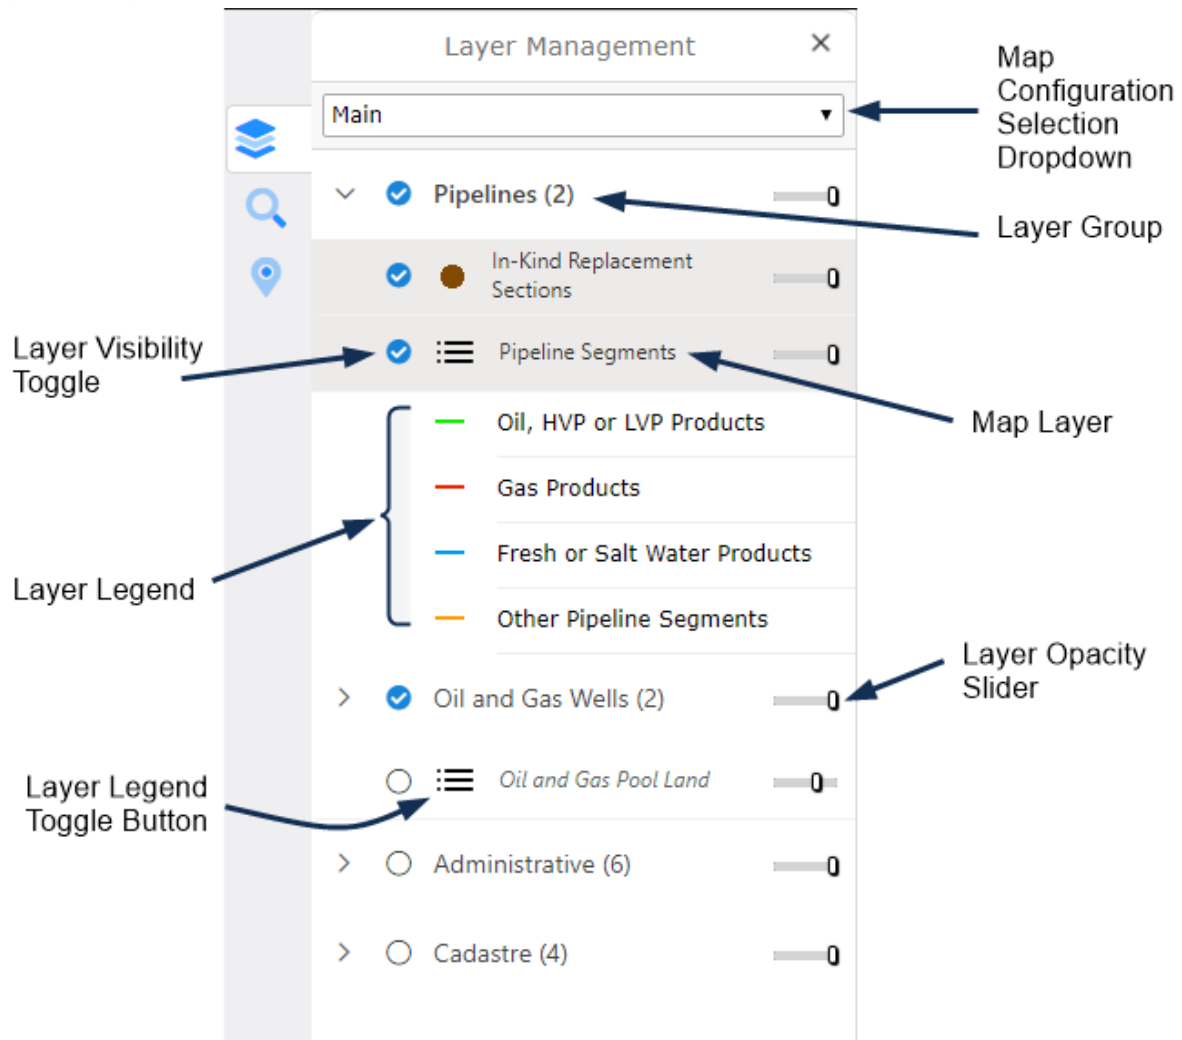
Layer Management ×

Main ▾

Map Configuration Selection Dropdown

Pipelines (2)

Layer Group

In-Kind Replacement Sections

Layer Visibility Toggle

Pipeline Segments

Map Layer

Oil, HVP or LVP Products

Gas Products

Fresh or Salt Water Products

Layer Legend

Other Pipeline Segments

Layer Opacity Slider

Oil and Gas Wells (2)

Layer Legend Toggle Button

Oil and Gas Pool Land

Administrative (6)

Cadastre (4)